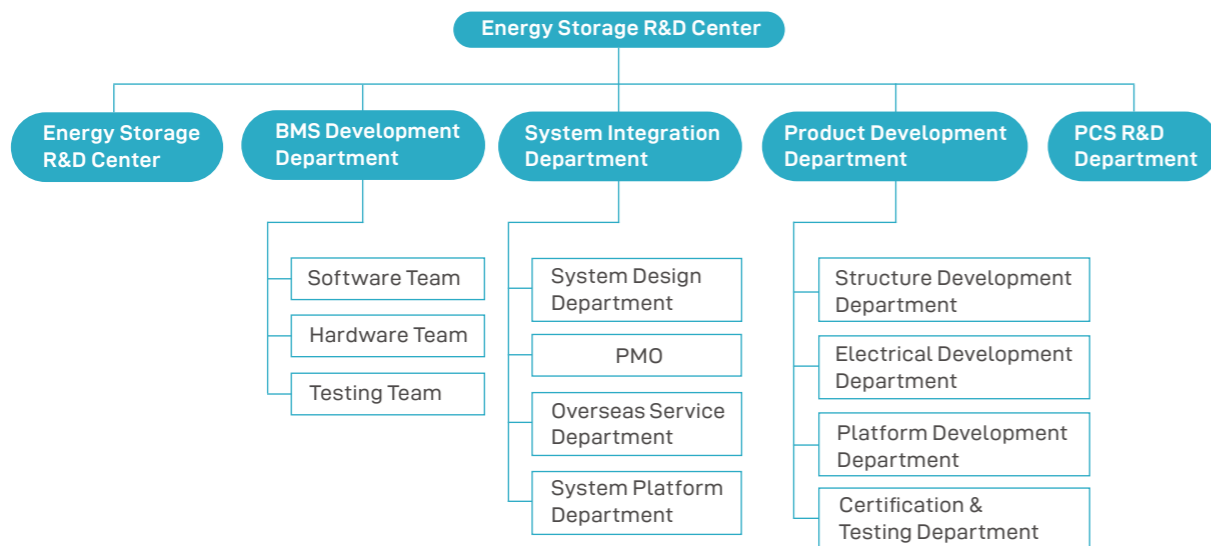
Energy Storage R&D Center

Energy Storage R&D Center

BMS Development Department

Software Team

Hardware Team

Testing Team

System Integration Department

System Design Department

PMO

Overseas Service Department

System Platform Department

Product Development Department

Structure Development Department

Electrical Development Department

Platform Development Department

Certification & Testing Department

PCS R&D Department